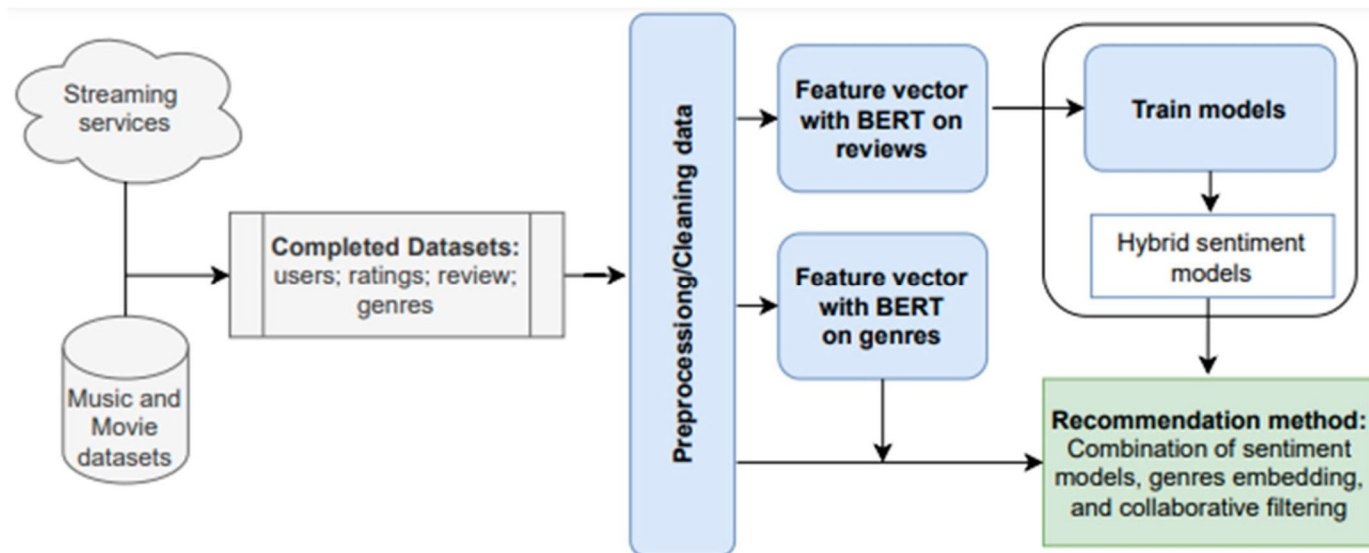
Streaming services

Music and Movie datasets

Completed Datasets: users; ratings; review; genres

Preprocessing/Cleaning data

Feature vector with BERT on reviews

Feature vector with BERT on genres

Train models

Hybrid sentiment models

Recommendation method: Combination of sentiment models, genres embedding, and collaborative filtering